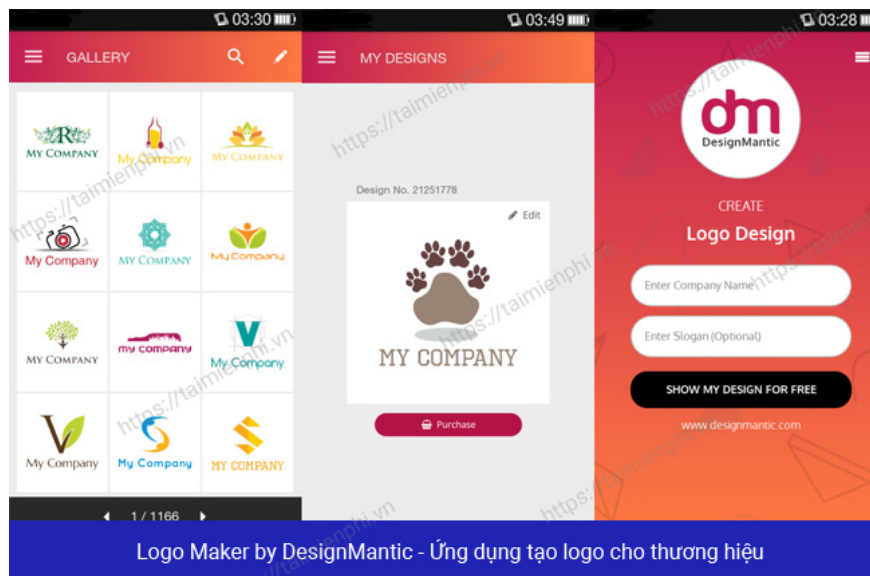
03:30

GALLERY

MY COMPANY

My Company

MY COMPANY

My Company

MY COMPANY

My Company

MY COMPANY

my company

My Company

My Company

My Company

MY COMPANY

1 / 1166

03:49

MY DESIGNS

Design No. 21251778

Edit

MY COMPANY

Purchase

03:28

dm
DesignMantic

CREATE

Logo Design

Enter Company Name

Enter Slogan (Optional)

SHOW MY DESIGN FOR FREE

www.designmantic.com

https://taimienphi.vn

Logo Maker by DesignMantic - Ứng dụng tạo logo cho thương hiệu